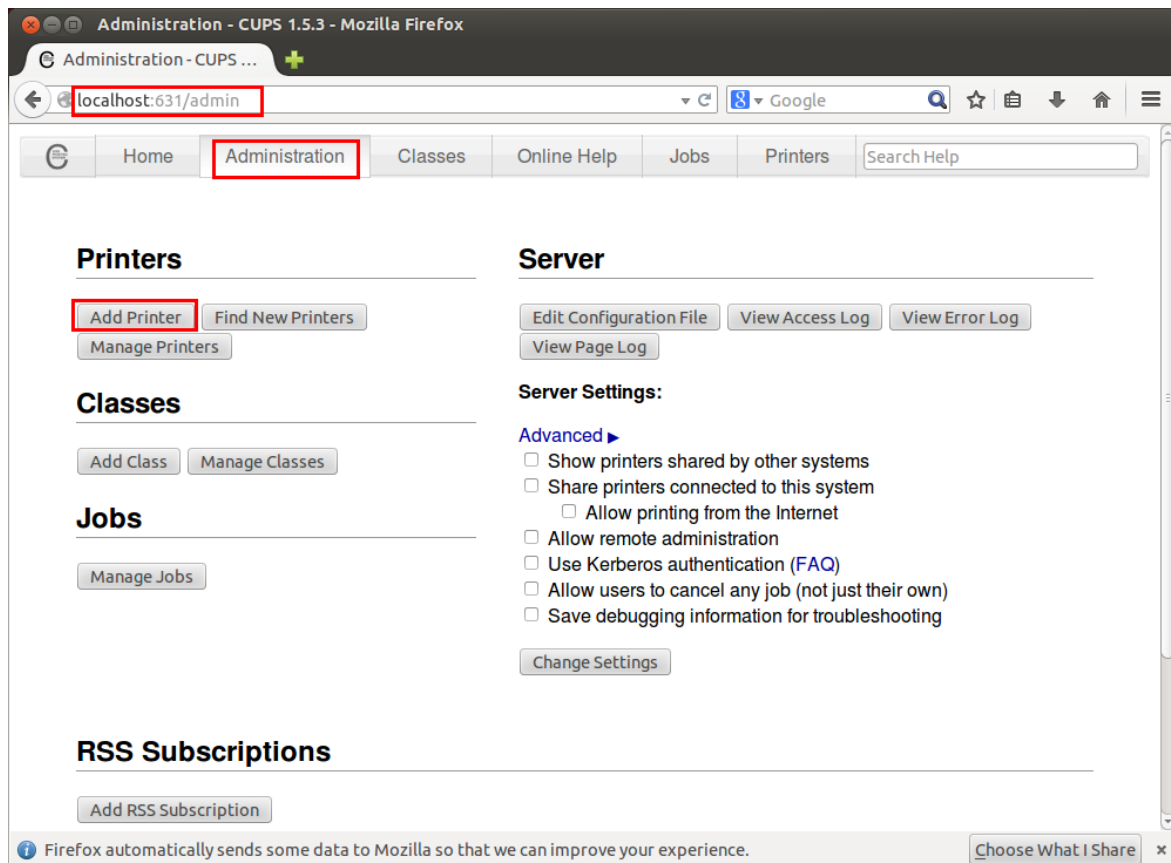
Administration - CUPS 1.5.3 - Mozilla Firefox

Administration - CUPS ...

localhost:631/admin

Google

Home | Administration | Classes | Online Help | Jobs | Printers | Search Help

Printers

Add Printer
Find New Printers
Manage Printers

Classes

Add Class
Manage Classes

Jobs

Manage Jobs

Server

Edit Configuration File
View Access Log
View Error Log
View Page Log

Server Settings:

Advanced ▶
Show printers shared by other systems
Share printers connected to this system
Allow printing from the Internet
Allow remote administration
Use Kerberos authentication (FAQ)
Allow users to cancel any job (not just their own)
Save debugging information for troubleshooting

Change Settings

RSS Subscriptions

Add RSS Subscription

Firefox automatically sends some data to Mozilla so that we can improve your experience.
Choose What I Share
×